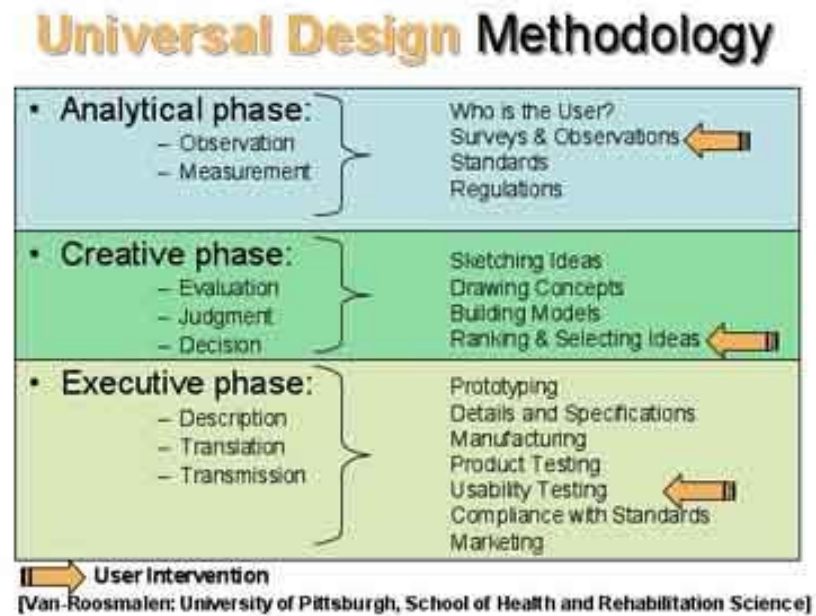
Universal Design Methodology

• Analytical phase:
– Observation
– Measurement

Who is the User?
Surveys & Observations
Standards
Regulations

• Creative phase:
– Evaluation
– Judgment
– Decision

Sketching Ideas
Drawing Concepts
Building Models
Ranking & Selecting Ideas

• Executive phase:
– Description
– Translation
– Transmission

Prototyping
Details and Specifications
Manufacturing
Product Testing
Usability Testing
Compliance with Standards
Marketing

User Intervention

[Van-Roosmalen: University of Pittsburgh, School of Health and Rehabilitation Science]